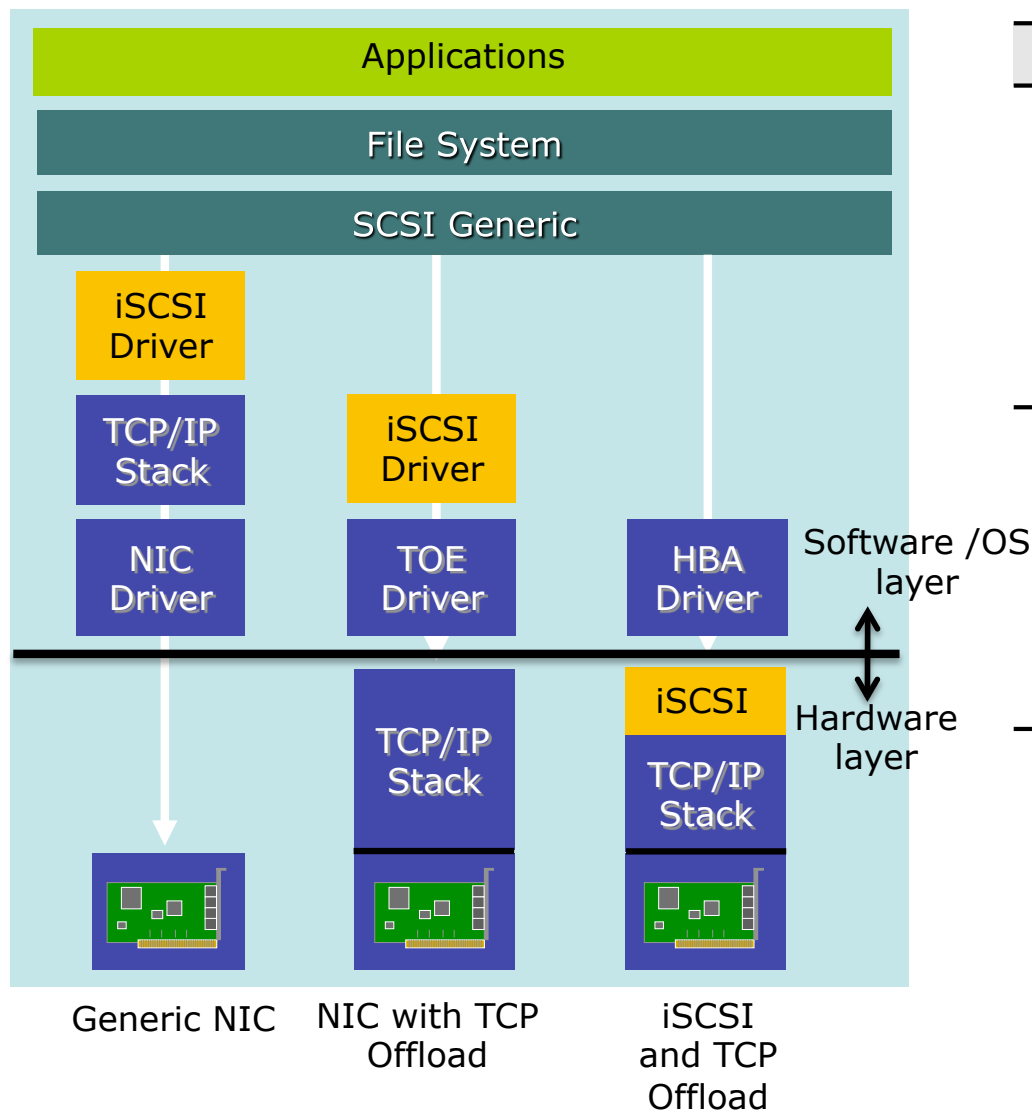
Applications

File System

SCSI Generic

iSCSI Driver

TCP/IP Stack

NIC Driver

iSCSI Driver

TOE Driver

HBA Driver

Software /OS layer

Hardware layer

TCP/IP Stack

iSCSI

TCP/IP Stack

Generic NIC

NIC with TCP Offload

iSCSI and TCP Offload